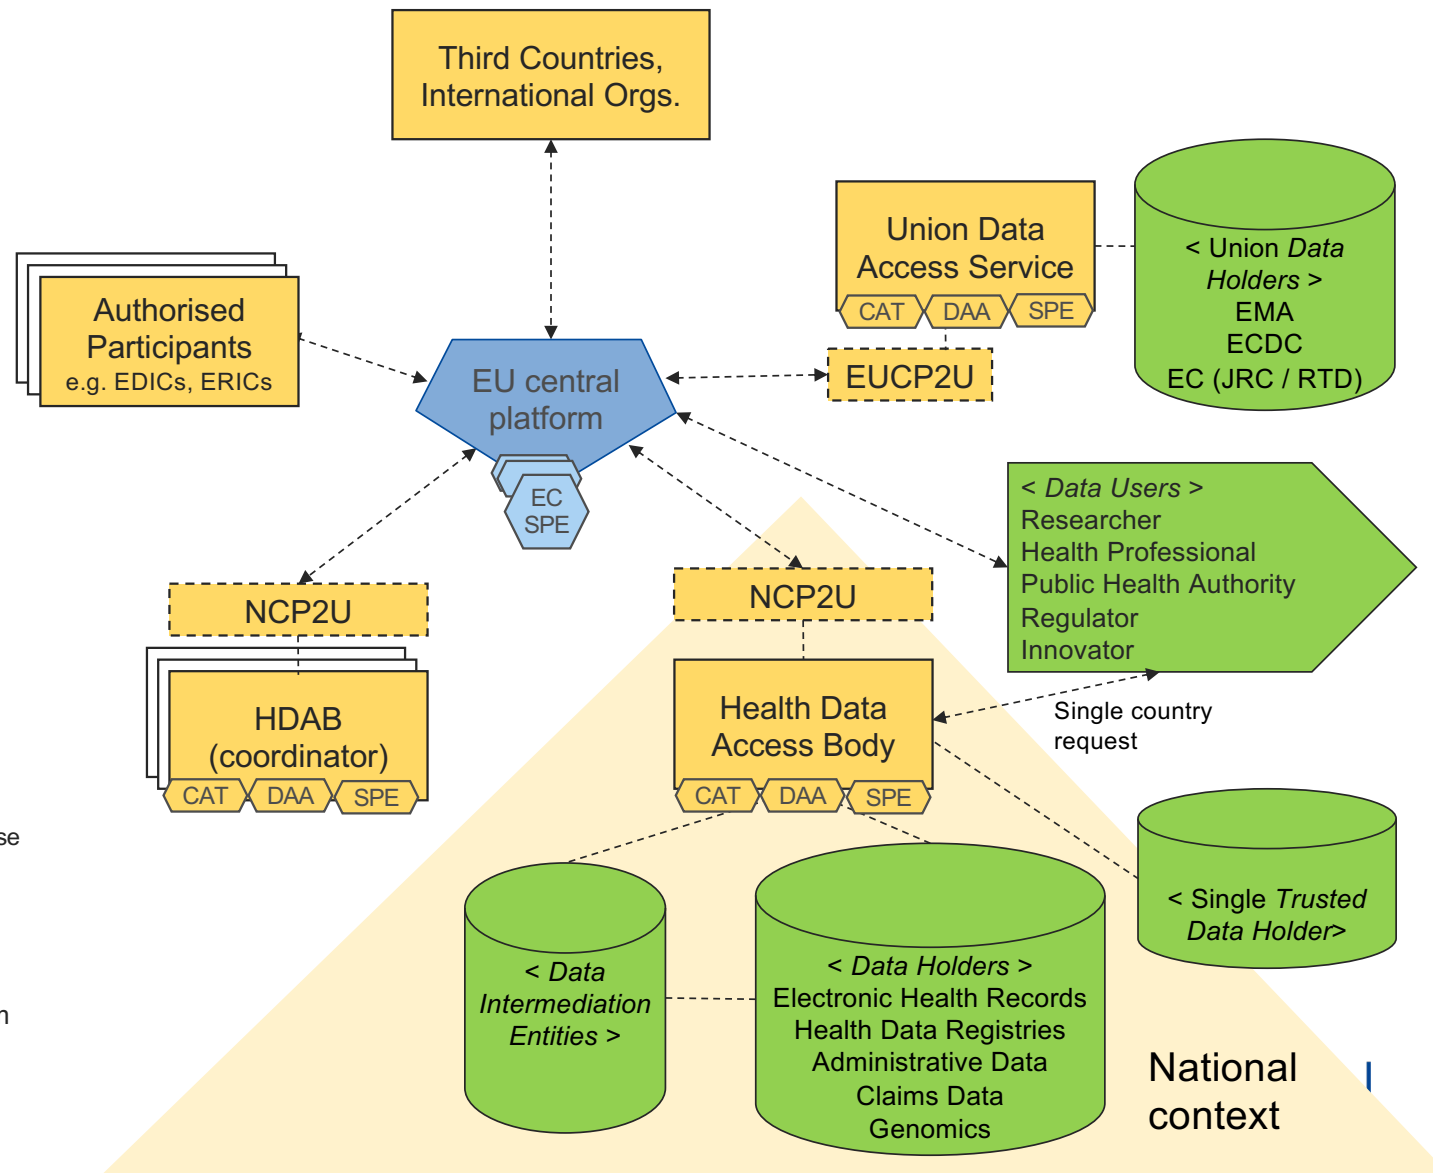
Third Countries, International Orgs.

Authorised Participants
e.g. EDICs, ERICs

EU central platform

EC SPE

Union Data Access Service
CAT DAA SPE

EUCP2U

< Union *Data Holders* >
EMA
ECDC
EC (JRC / RTD)

< *Data Users* >
Researcher
Health Professional
Public Health Authority
Regulator
Innovator

NCP2U

HDAB (coordinator)
CAT DAA SPE

NCP2U

Health Data Access Body
CAT DAA SPE

Single country request

< Single *Trusted Data Holder*>

< *Data Intermediation Entities* >

< *Data Holders* >
Electronic Health Records
Health Data Registries
Administrative Data
Claims Data
Genomics

National context

se

n